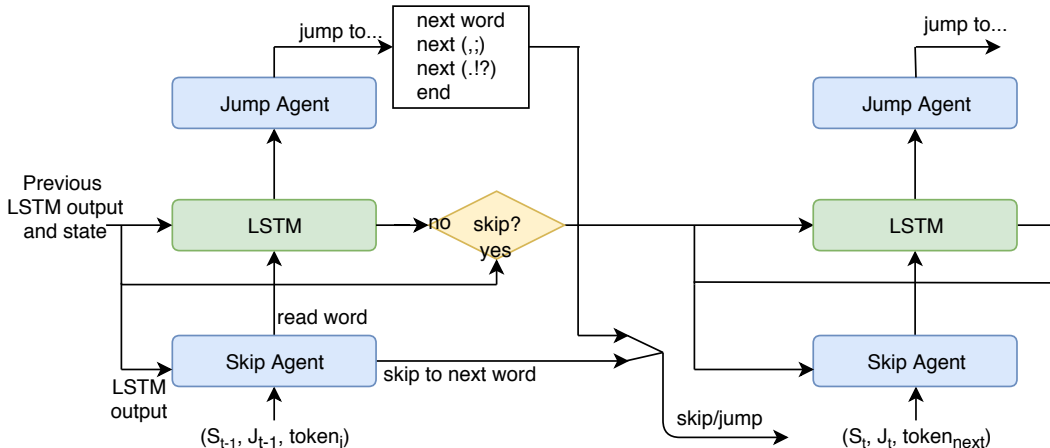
jump to...

next word
next (,;)
next (.!?)
end

jump to...

Jump Agent

Jump Agent

Previous LSTM output and state

LSTM

no

skip?
yes

LSTM

read word

Skip Agent

Skip Agent

LSTM output

skip to next word

skip/jump

$(S_{t-1}, J_{t-1}, token_i)$

$(S_t, J_t, token_{next})$